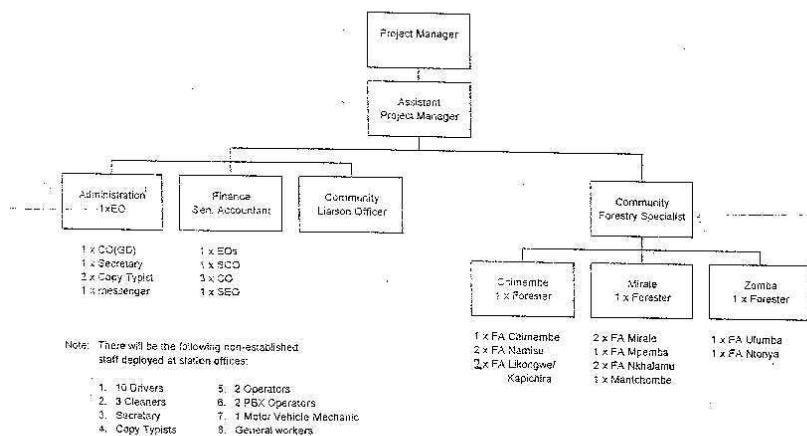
Project Manager

Assistant Project Manager

Administration 1xEO

1 x CO(GD)
1 x Secretary
2 x Copy Typist
1 x messenger

Finance Sen. Accountant

1 x EOs
1 x SCO
3 x CO
1 x SEO

Community Liaison Officer

Community Forestry Specialist

Chimembe 1 x Forester

1 x FA Chimembe
2 x FA Namisu
2 x FA Likongwe/ Kapichira

Mirale 1 x Forester

2 x FA Mirale
1 x FA Mpemba
2 x FA Nkhalamu
1 x Mantchombe

Zomba 1 x Forester

1 x FA Ufumba
1 x FA Ntonya

Note: There will be the following non-established staff deployed at station offices:

1. 10 Drivers
2. 3 Cleaners
3. Secretary
4. Copy Typists
5. 2 Operators
6. 2 PBX Operators
7. 1 Motor Vehicle Mechanic
8. General workers